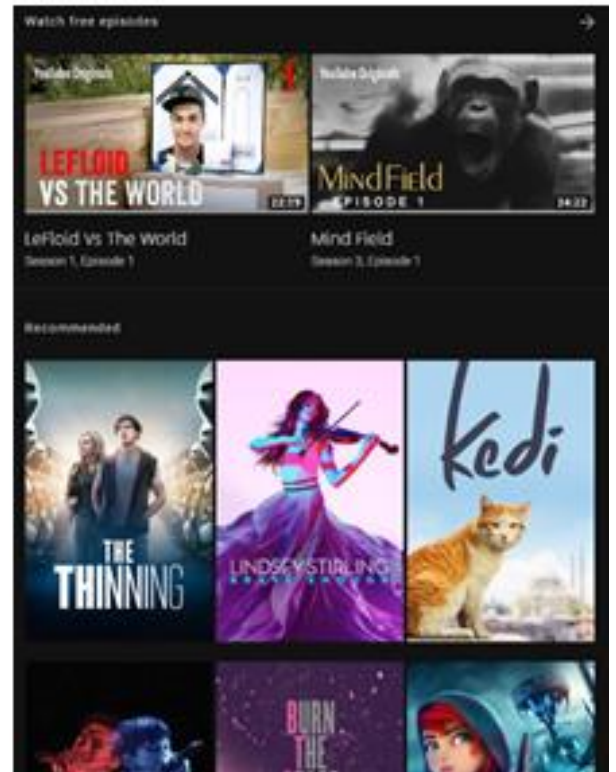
Watch free episodes

YouTube Originals

LEFLOID VS THE WORLD

22:19

YouTube Originals

MIND FIELD
EPISODE 1

24:22

LeFloid Vs The World
Season 1, Episode 1

Mind Field
Season 3, Episode 1

Recommended

THE THINNING

LINDSEY STIRLING
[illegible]

Kedi

BURN THE